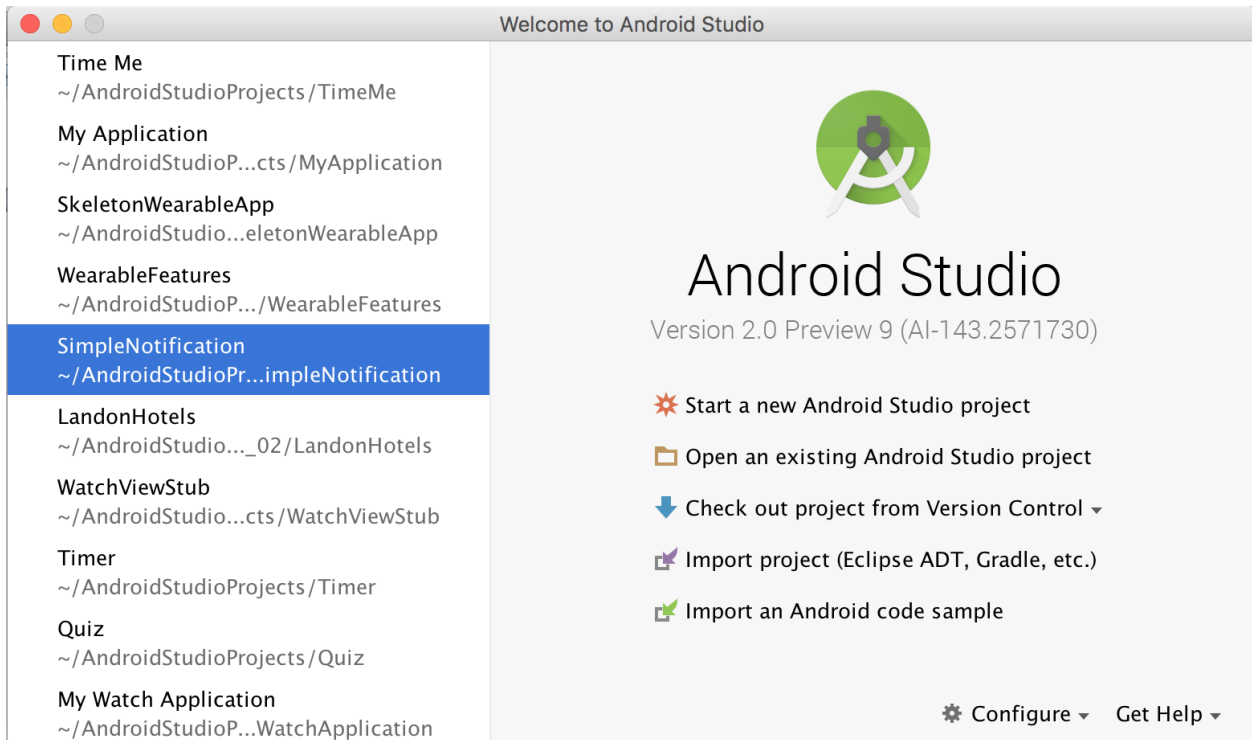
Welcome to Android Studio

Time Me
~/AndroidStudioProjects/TimeMe

My Application
~/AndroidStudioP...cts/MyApplication

SkeletonWearableApp
~/AndroidStudio...eletonWearableApp

WearableFeatures
~/AndroidStudioP.../WearableFeatures

SimpleNotification
~/AndroidStudioPr...impleNotification

LandonHotels
~/AndroidStudio..._02/LandonHotels

WatchViewStub
~/AndroidStudio...cts/WatchViewStub

Timer
~/AndroidStudioProjects/Timer

Quiz
~/AndroidStudioProjects/Quiz

My Watch Application
~/AndroidStudioP...WatchApplication

Android Studio

Version 2.0 Preview 9 (AI-143.2571730)

Start a new Android Studio project

Open an existing Android Studio project

Check out project from Version Control

Import project (Eclipse ADT, Gradle, etc.)

Import an Android code sample

Configure

Get Help